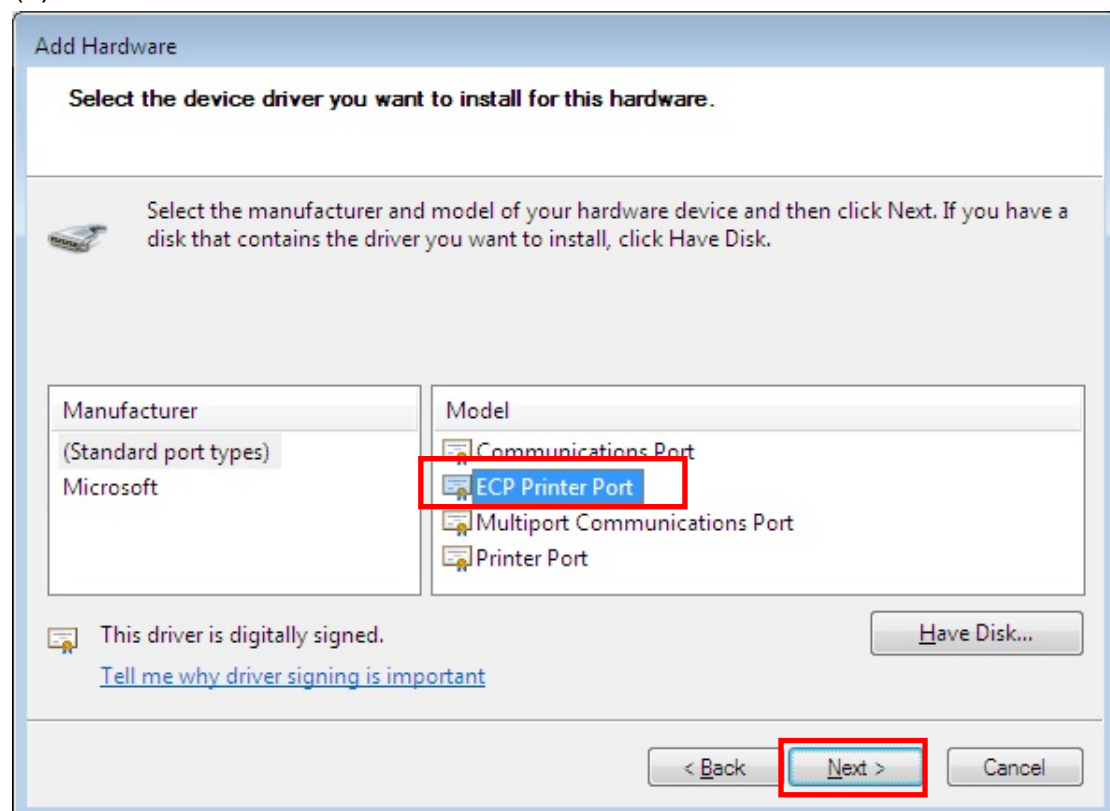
Add Hardware

Select the device driver you want to install for this hardware.

Select the manufacturer and model of your hardware device and then click Next. If you have a disk that contains the driver you want to install, click Have Disk.

| Manufacturer | Model |
|---|---|
| (Standard port types) | Communications Port |
| Microsoft | ECP Printer Port |
| | Multiport Communications Port |
| | Printer Port |

This driver is digitally signed.

Tell me why driver signing is important

Have Disk...

< Back

Next >

Cancel